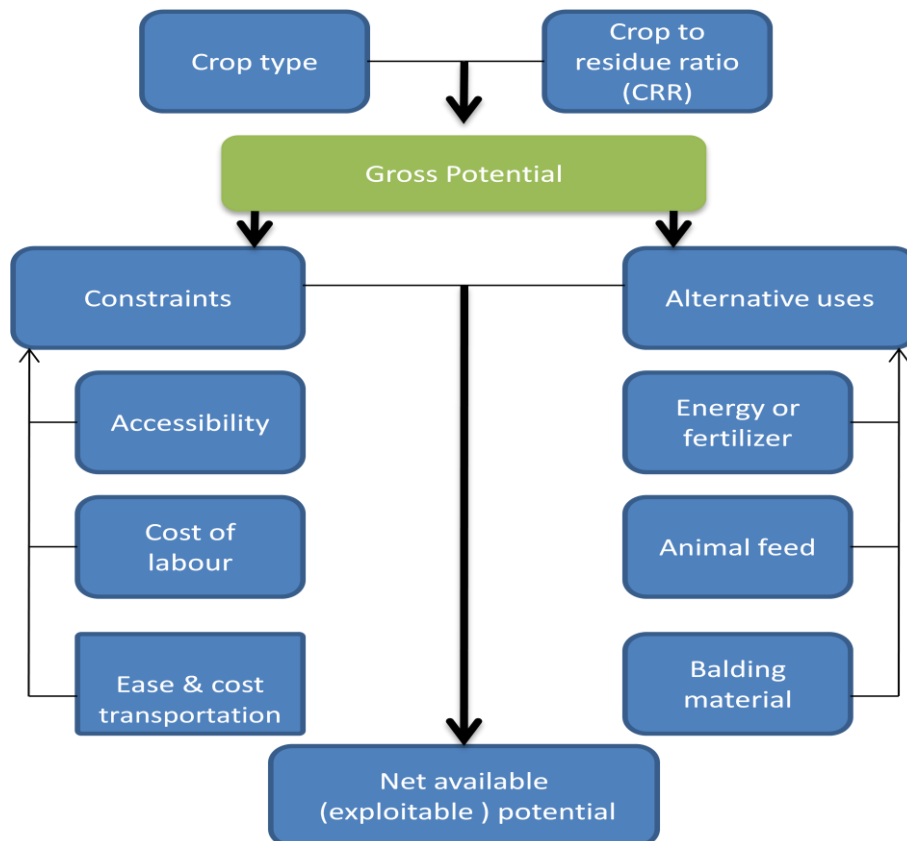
Crop type

Crop to residue ratio (CRR)

Gross Potential

Constraints

Alternative uses

Accessibility

Cost of labour

Ease & cost transportation

Energy or fertilizer

Animal feed

Balding material

Net available (exploitable ) potential